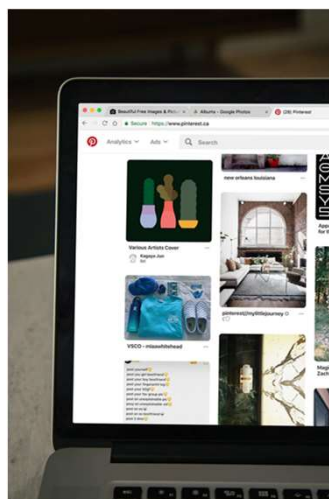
Beautiful Free Images & Pictu
Albums - Google Photos
(28) Pinterest
Secure | https://www.pinterest.ca
Analytics
Ads
Search
new orleans louisiana
Various Artists Cover
Rapaya Jon
VSCO - missefshhead
pinterest@mylittlejourney
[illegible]